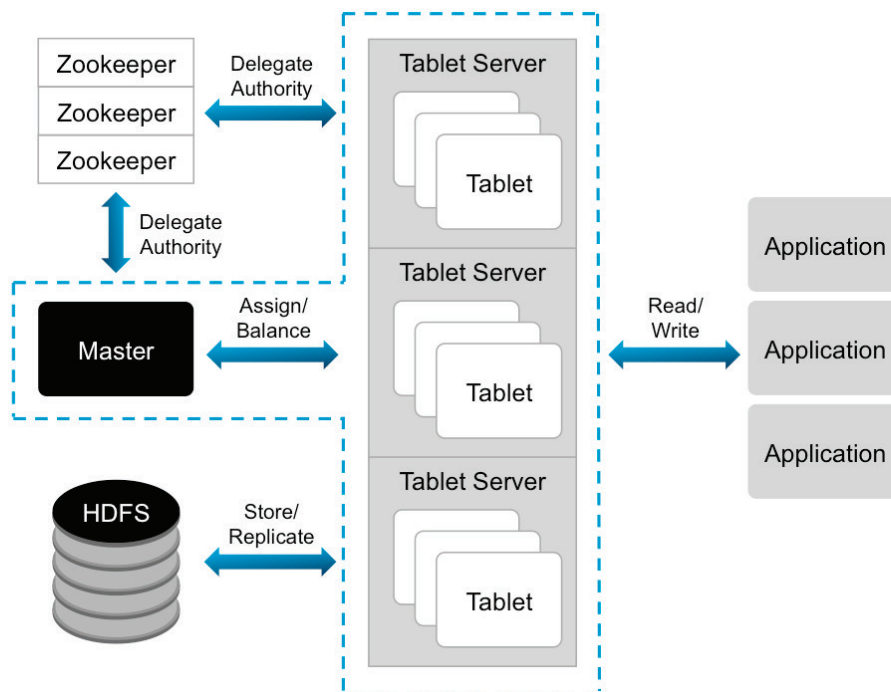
Zookeeper
Zookeeper
Zookeeper

Delegate Authority

Delegate Authority

Master

Assign/ Balance

HDFS

Store/ Replicate

Tablet Server
Tablet

Tablet Server
Tablet

Tablet Server
Tablet

Read/ Write

Application
Application
Application